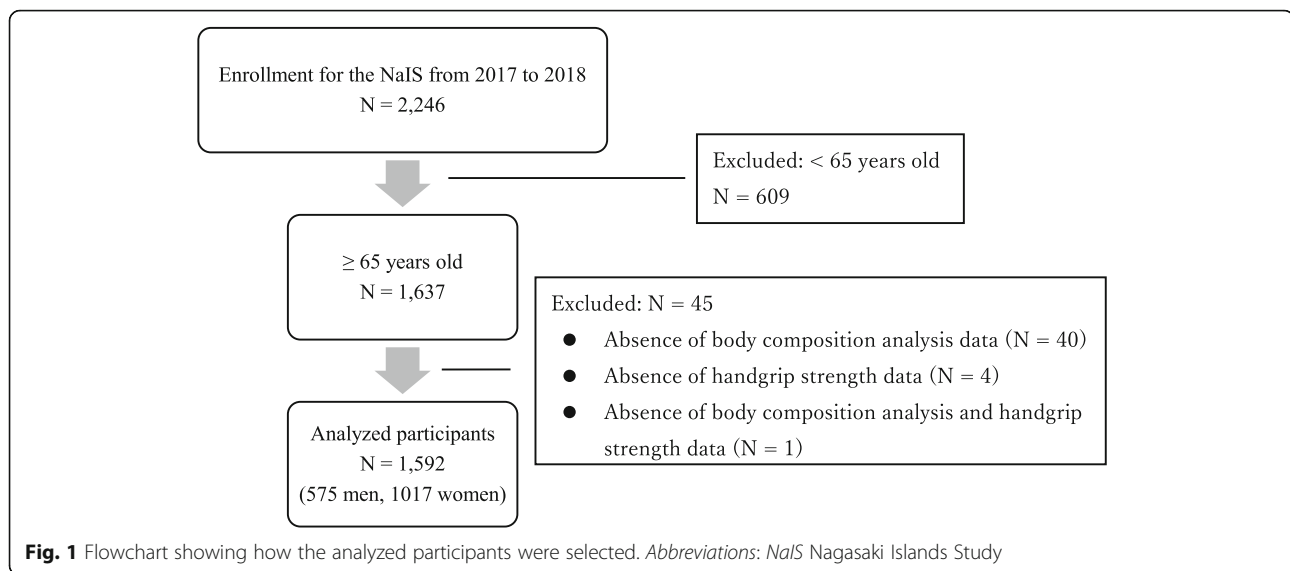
Enrollment for the NaIS from 2017 to 2018
N = 2,246

Excluded: < 65 years old
N = 609

≥ 65 years old
N = 1,637

Excluded: N = 45
- Absence of body composition analysis data (N = 40)
- Absence of handgrip strength data (N = 4)
- Absence of body composition analysis and handgrip strength data (N = 1)

Analyzed participants
N = 1,592
(575 men, 1017 women)

Fig. 1 Flowchart showing how the analyzed participants were selected. Abbreviations: NaIS Nagasaki Islands Study